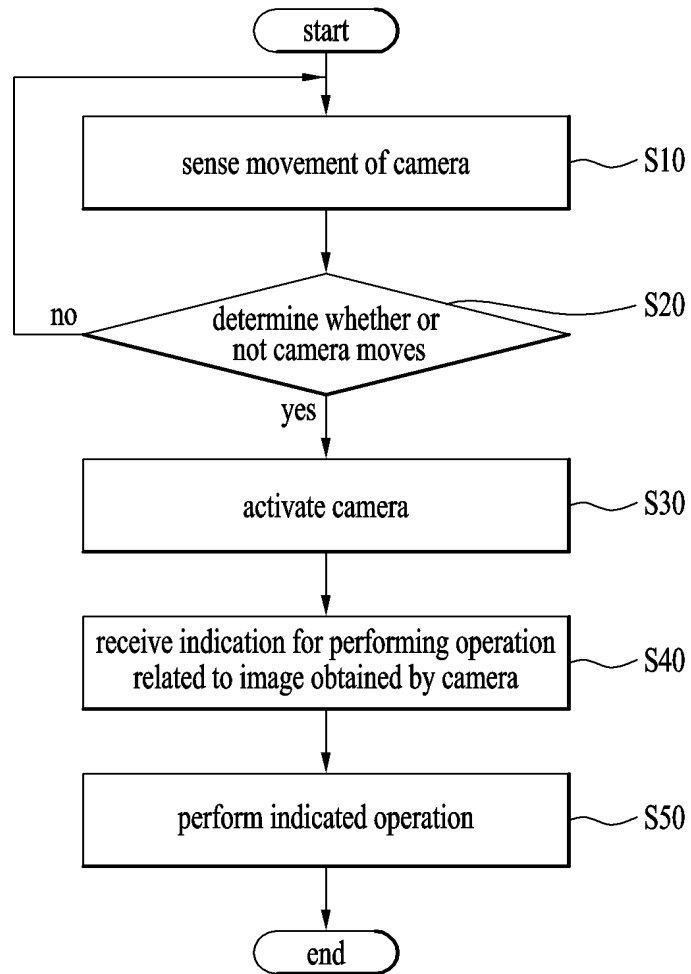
start

sense movement of camera

S10

no

determine whether or not camera moves

S20

yes

activate camera

S30

receive indication for performing operation related to image obtained by camera

S40

perform indicated operation

S50

end